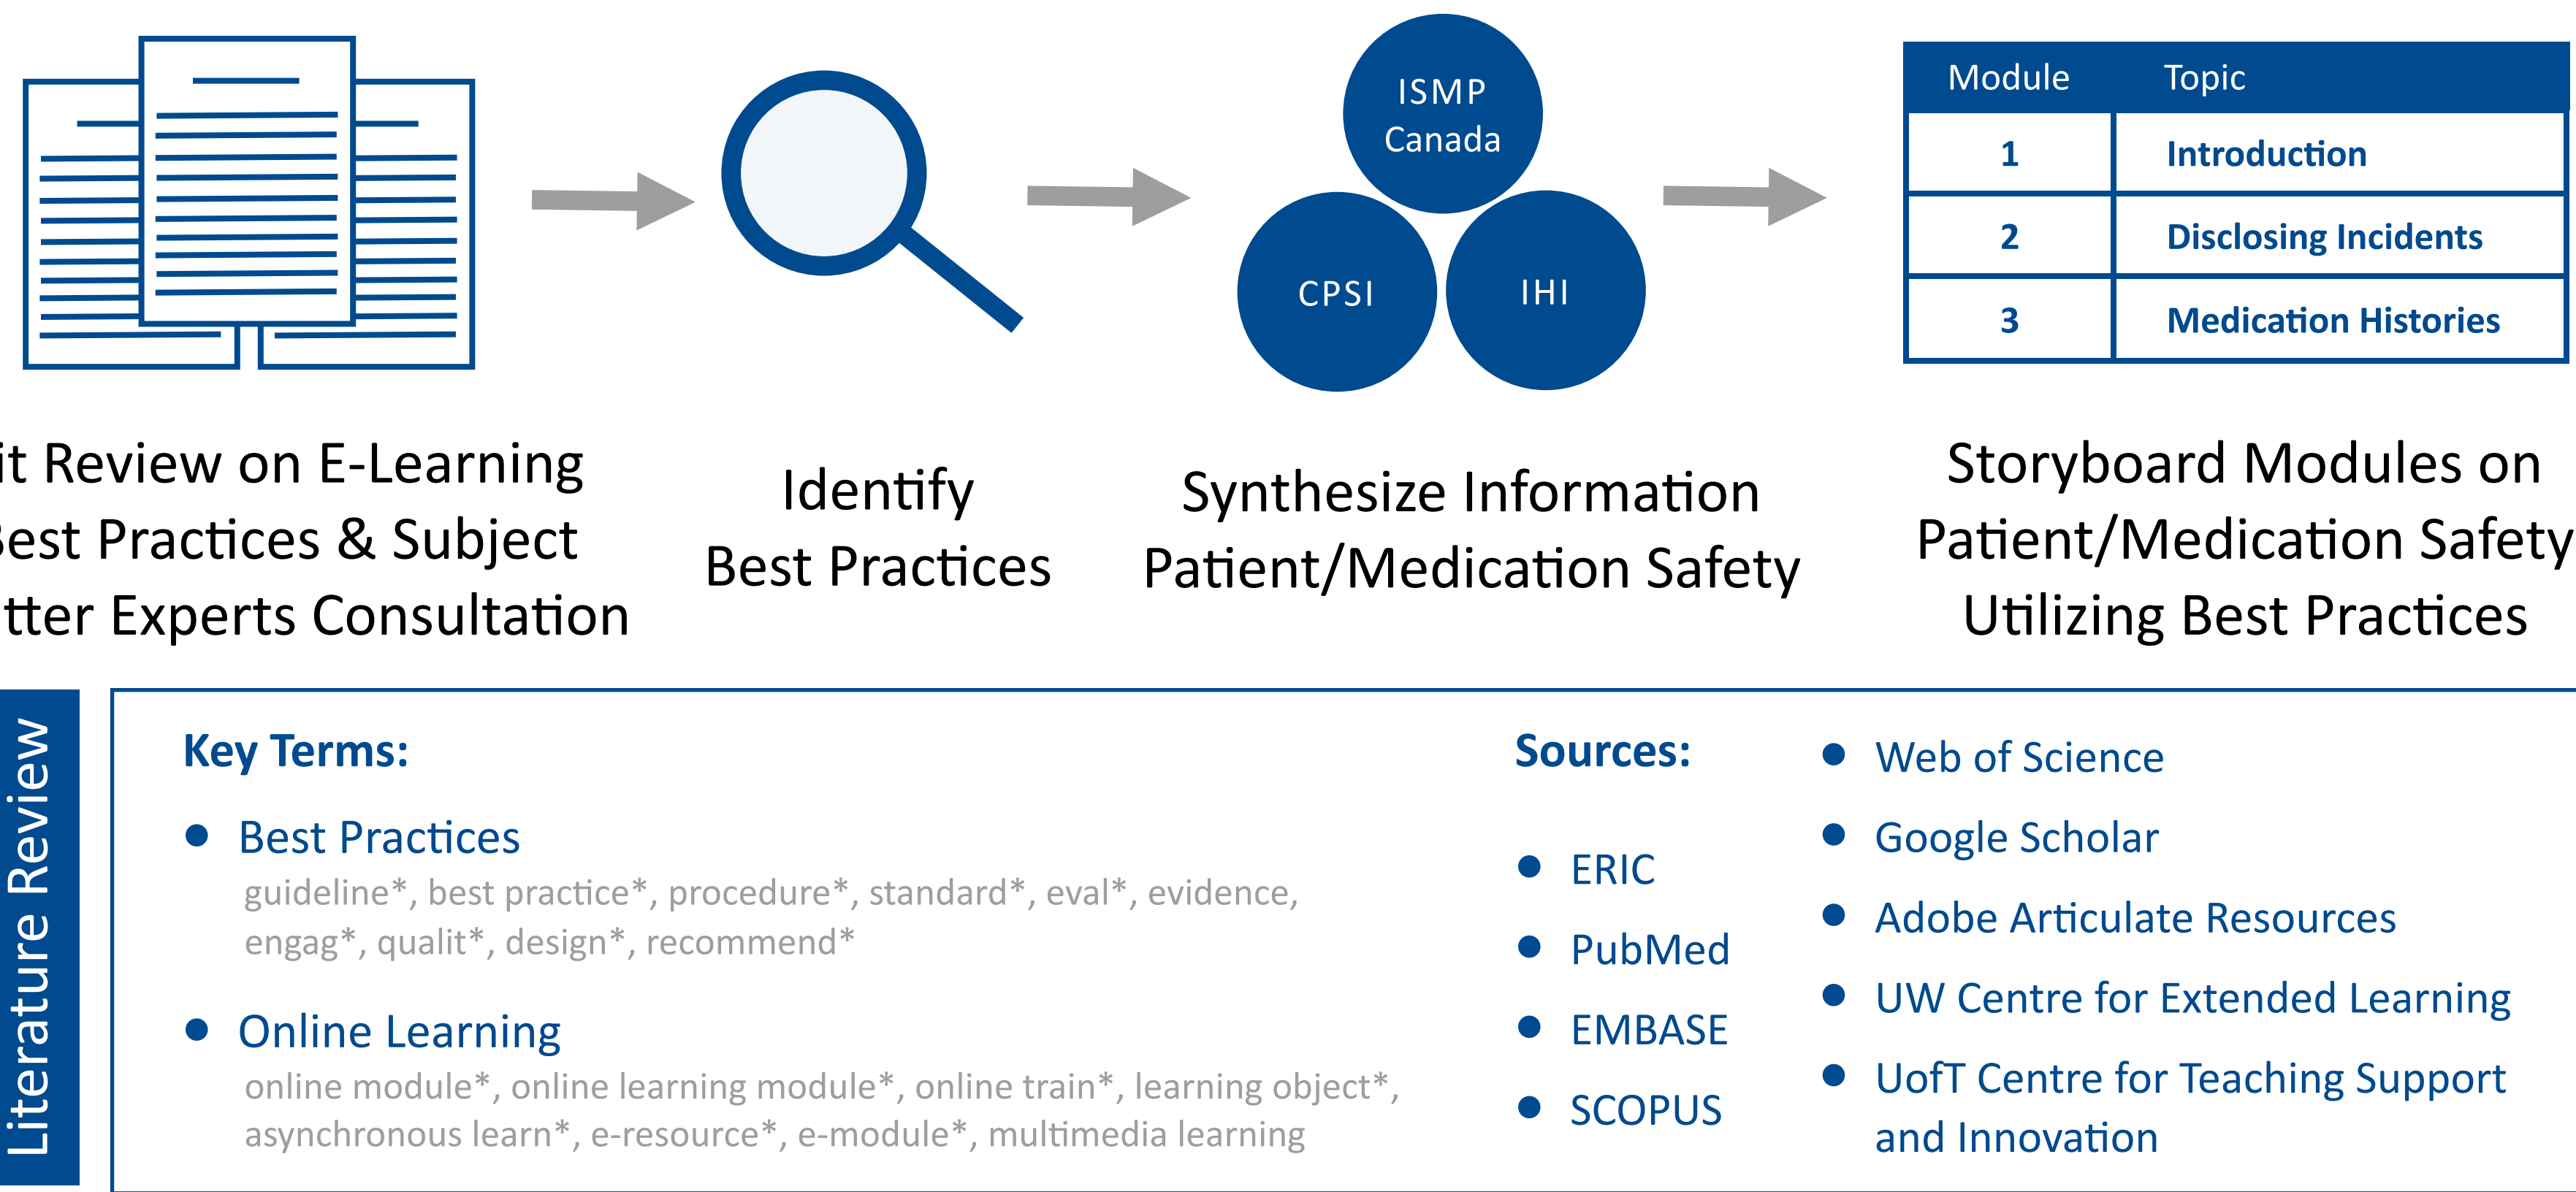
| Module | Topic |
|---|---|
| 1 | Introduction |
| 2 | Disclosing Incidents |
| 3 | Medication Histories |

ISMP Canada

CPSI

IHI

it Review on E-Learning est Practices & Subject tter Experts Consultation

Identify Best Practices

Synthesize Information Patient/Medication Safety

Storyboard Modules on Patient/Medication Safety Utilizing Best Practices

Literature Review

Key Terms:

• Best Practices
guideline*, best practice*, procedure*, standard*, eval*, evidence, engag*, qualit*, design*, recommend*

• Online Learning
online module*, online learning module*, online train*, learning object*, asynchronous learn*, e-resource*, e-module*, multimedia learning

Sources:

• ERIC
• PubMed
• EMBASE
• SCOPUS

• Web of Science
• Google Scholar
• Adobe Articulate Resources
• UW Centre for Extended Learning
• UofT Centre for Teaching Support and Innovation